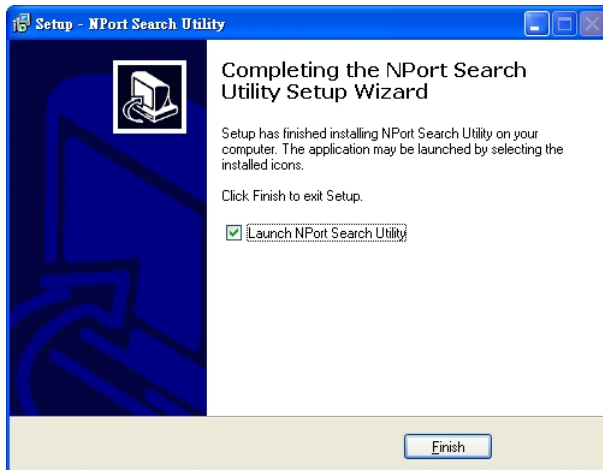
Setup - NPort Search Utility

Completing the NPort Search Utility Setup Wizard

Setup has finished installing NPort Search Utility on your computer. The application may be launched by selecting the installed icons.

Click Finish to exit Setup.

Launch NPort Search Utility

Finish